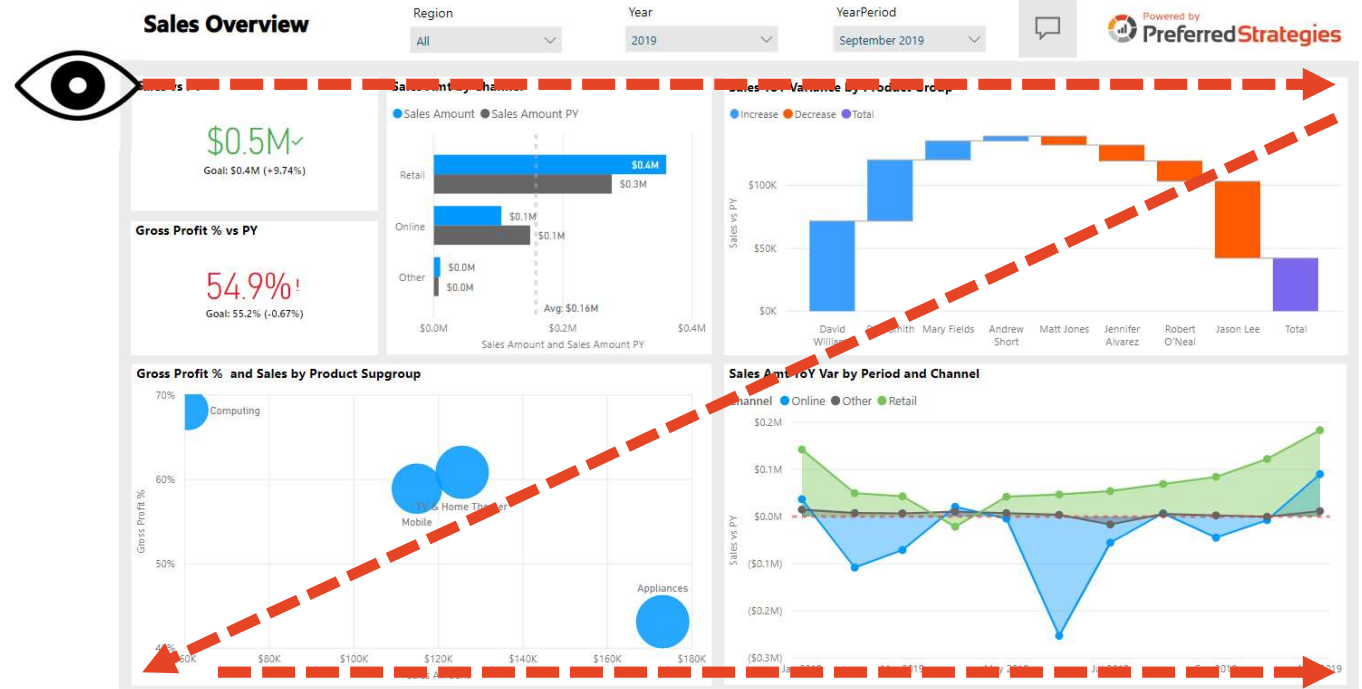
Sales Overview

Region
All

Year
2019

YearPeriod
September 2019

Powered by
PreferredStrategies

Sales vs PY

$0.5M✓
Goal: $0.4M (+9.74%)

Gross Profit % vs PY

54.9%!
Goal: 55.2% (-0.67%)

Sales Amt by Channel

Sales Amount Sales Amount PY

Retail
$0.4M
$0.3M

Online
$0.1M
$0.1M

Other
$0.0M
$0.0M

Avg: $0.16M

$0.0M $0.2M $0.4M
Sales Amount and Sales Amount PY

Sales YoY Variance by Product Group

Increase Decrease Total

$100K
$50K
$0K
Sales vs PY

David Williams
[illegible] Smith
Mary Fields
Andrew Short
Matt Jones
Jennifer Alvarez
Robert O'Neal
Jason Lee
Total

Gross Profit % and Sales by Product Supgroup

70%
60%
50%
40%
Gross Profit %

Computing
Mobile
TV & Home Theater
Appliances

$60K $80K $100K $120K $140K $160K $180K

Sales Amt YoY Var by Period and Channel

Channel Online Other Retail

$0.2M
$0.1M
$0.0M
($0.1M)
($0.2M)
($0.3M)
Sales vs PY

Jan 2019
Mar 2019
May 2019
Jul 2019
Sep 2019
Nov 2019